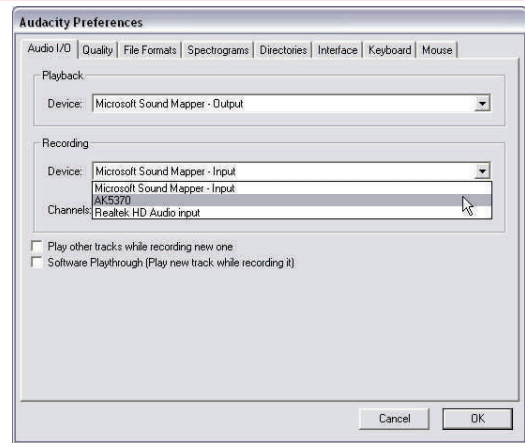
Audacity Preferences

Audio I/O | Quality | File Formats | Spectrograms | Directories | Interface | Keyboard | Mouse

Playback

Device: Microsoft Sound Mapper - Output

Recording

Device: Microsoft Sound Mapper - Input

Microsoft Sound Mapper - Input
AK5370
Realtek HD Audio input

Channels

Play other tracks while recording new one
Software Playthrough (Play new track while recording it)

Cancel
OK